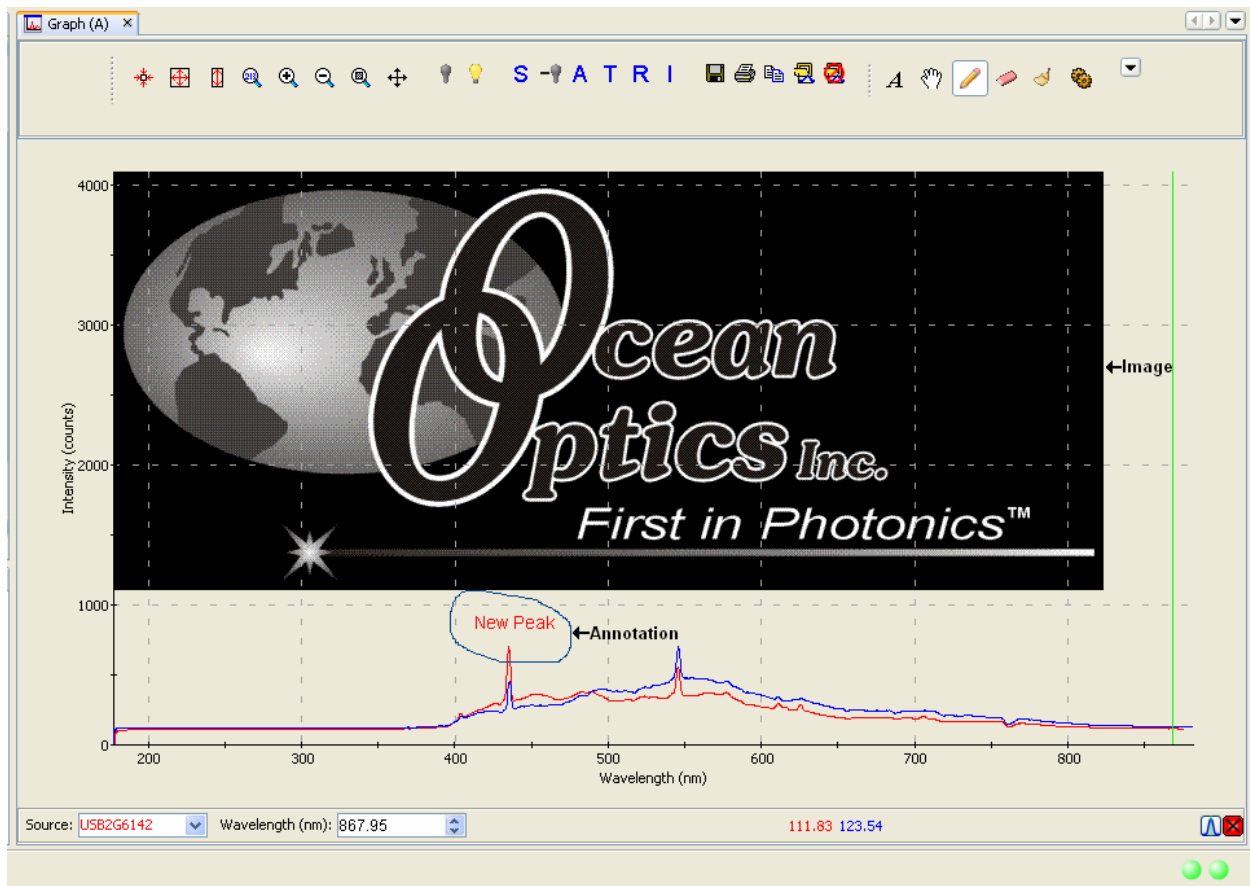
Graph (A) ×

S A T R I

4000

3000

2000

1000

0

Intensity (counts)

Ocean Optics Inc.

First in Photonics™

←Image

New Peak

←Annotation

200 300 400 500 600 700 800

Wavelength (nm)

Source: USB2G6142 Wavelength (nm): 867.95

111.83 123.54